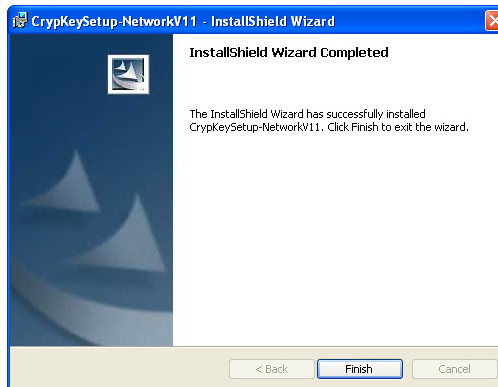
CrypKeySetup-NetworkV11 - InstallShield Wizard

InstallShield Wizard Completed

The InstallShield Wizard has successfully installed CrypKeySetup-NetworkV11. Click Finish to exit the wizard.

< Back

Finish

Cancel